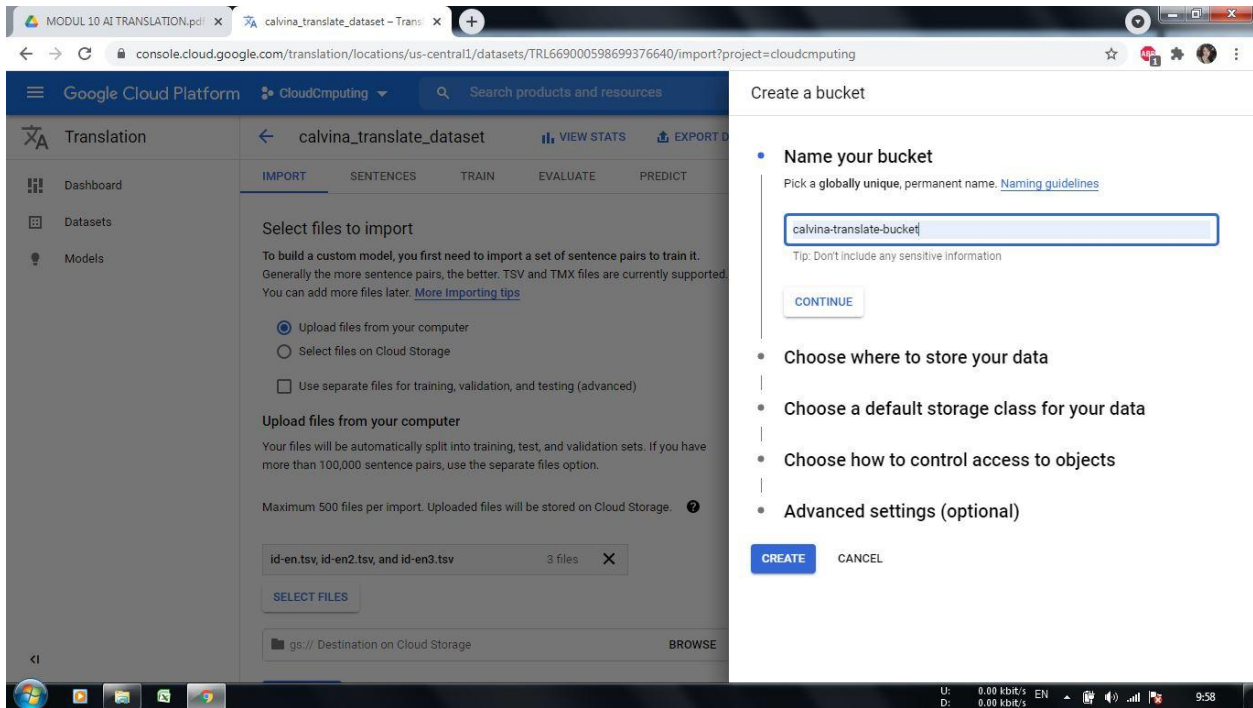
MODUL 10 AI TRANSLATION.pdf ×
calvina_translate_dataset – Trans ×
+

console.cloud.google.com/translation/locations/us-central1/datasets/TRL669000598699376640/import?project=cloudcmputing

Google Cloud Platform
CloudCmputing
Search products and resources

Translation
Dashboard
Datasets
Models

calvina_translate_dataset
VIEW STATS
EXPORT D

IMPORT
SENTENCES
TRAIN
EVALUATE
PREDICT

Select files to import

To build a custom model, you first need to import a set of sentence pairs to train it. Generally the more sentence pairs, the better. TSV and TMX files are currently supported. You can add more files later. More Importing tips

Upload files from your computer
Select files on Cloud Storage

Use separate files for training, validation, and testing (advanced)

Upload files from your computer

Your files will be automatically split into training, test, and validation sets. If you have more than 100,000 sentence pairs, use the separate files option.

Maximum 500 files per import. Uploaded files will be stored on Cloud Storage.

id-en.tsv, id-en2.tsv, and id-en3.tsv
3 files
×

SELECT FILES

gs:// Destination on Cloud Storage
BROWSE

Create a bucket

Name your bucket

Pick a globally unique, permanent name. Naming guidelines

calvina-translate-bucket

Tip: Don't include any sensitive information

CONTINUE

Choose where to store your data

Choose a default storage class for your data

Choose how to control access to objects

Advanced settings (optional)

CREATE
CANCEL

U: 0.00 kbit/s
D: 0.00 kbit/s
EN
9:58